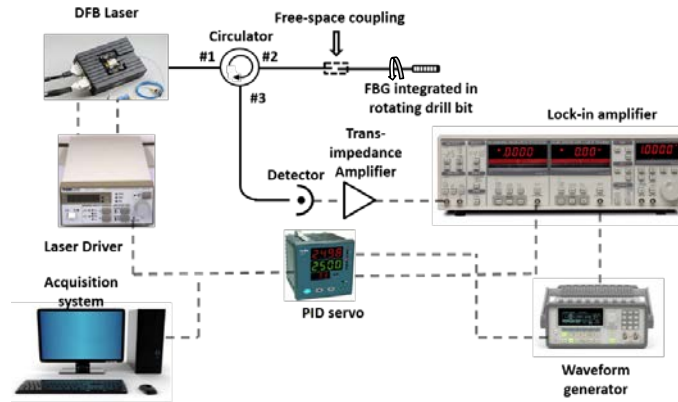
DFB Laser

Circulator

Free-space coupling

#1

#2

#3

FBG integrated in rotating drill bit

Lock-in amplifier

Trans-impedance Amplifier

Detector

-0.000

0.00

10000

Laser Driver

2498

2500

Acquisition system

PID servo

Waveform generator